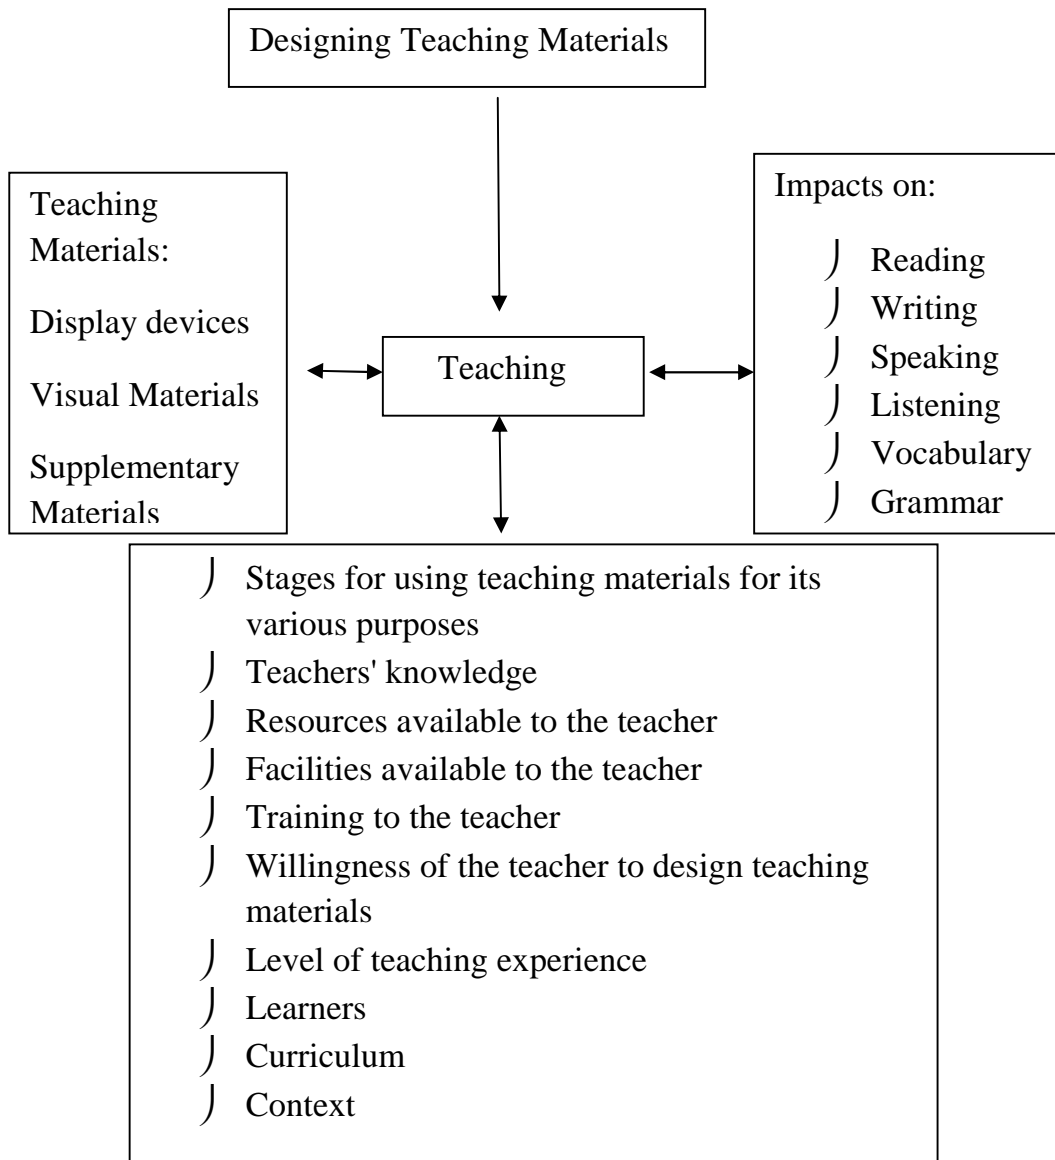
Designing Teaching Materials

Teaching Materials:

Display devices

Visual Materials

Supplementary Materials

Teaching

Impacts on:

- Reading
- Writing
- Speaking
- Listening
- Vocabulary
- Grammar

- Stages for using teaching materials for its various purposes
- Teachers' knowledge
- Resources available to the teacher
- Facilities available to the teacher
- Training to the teacher
- Willingness of the teacher to design teaching materials
- Level of teaching experience
- Learners
- Curriculum
- Context